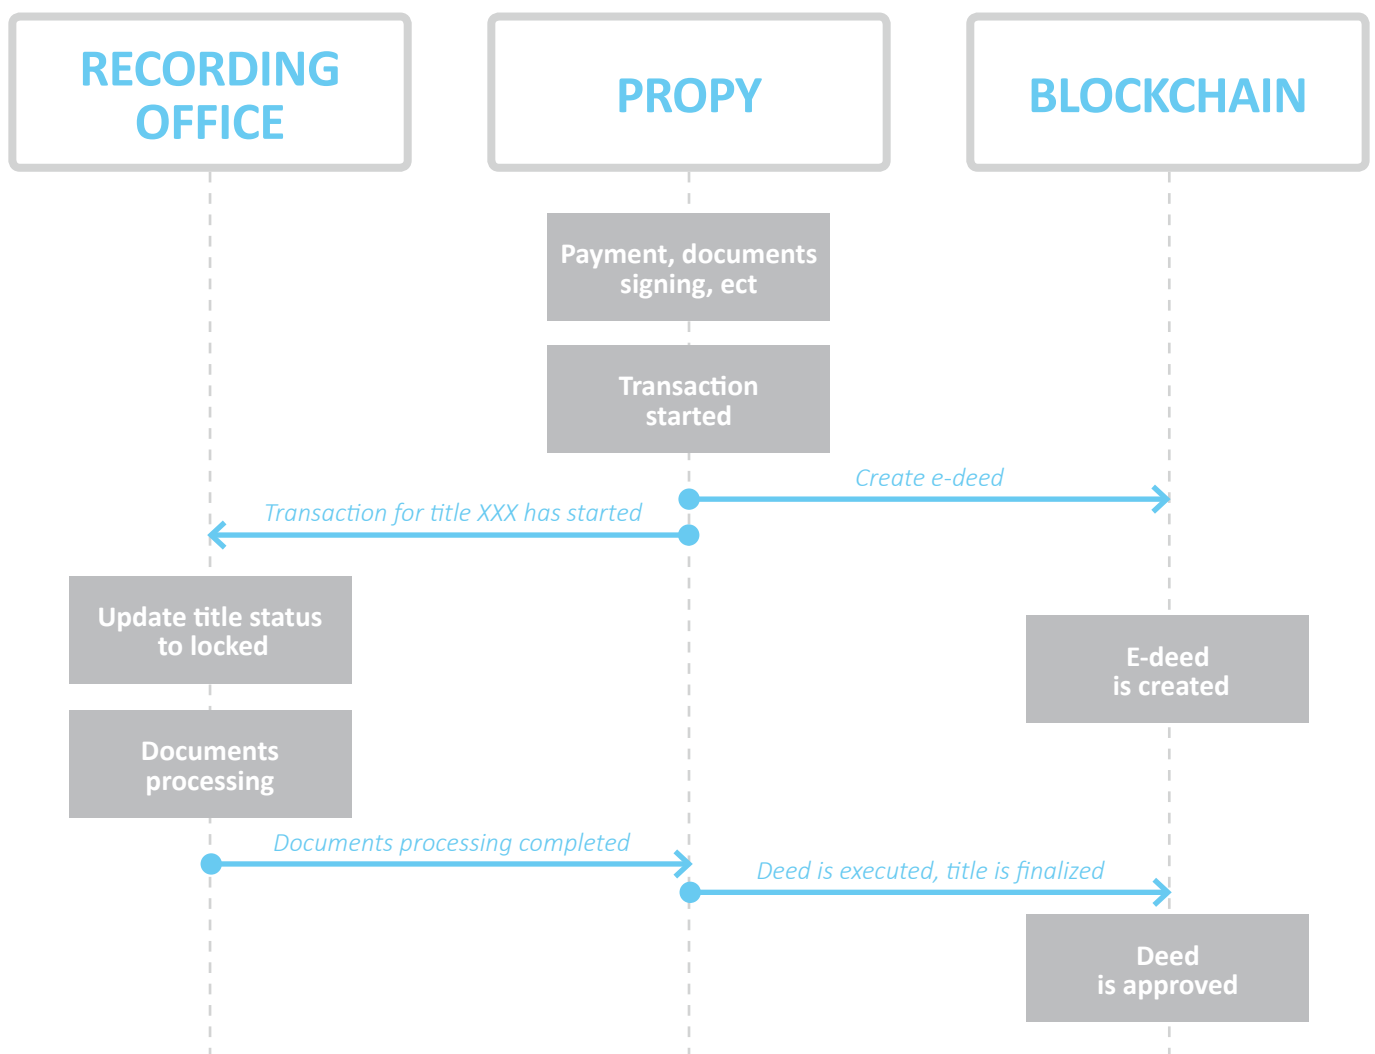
RECORDING OFFICE

PROPY

BLOCKCHAIN

Payment, documents signing, ect

Transaction started

Create e-deed

Transaction for title XXX has started

Update title status to locked

E-deed is created

Documents processing

Documents processing completed

Deed is executed, title is finalized

Deed is approved